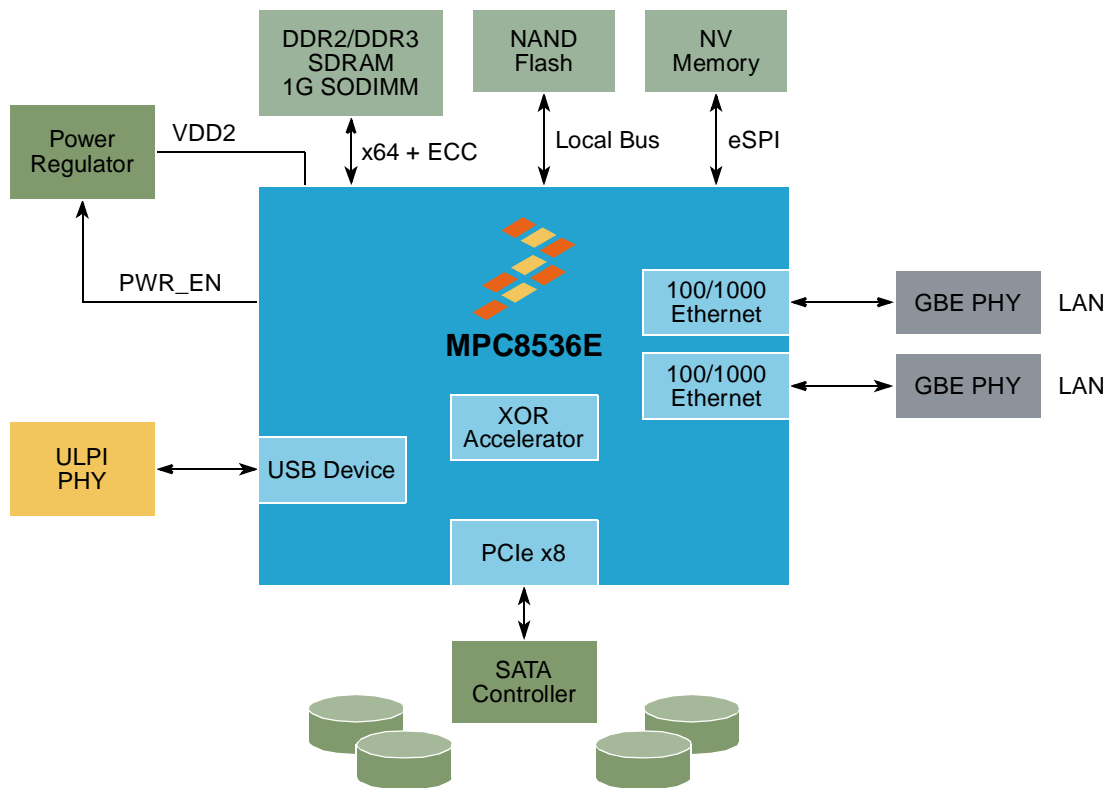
DDR2/DDR3 SDRAM 1G SODIMM

NAND Flash

NV Memory

Power Regulator

VDD2

x64 + ECC

Local Bus

eSPI

PWR_EN

MPC8536E

100/1000 Ethernet

GBE PHY

LAN

100/1000 Ethernet

GBE PHY

LAN

XOR Accelerator

ULPI PHY

USB Device

PCIe x8

SATA Controller